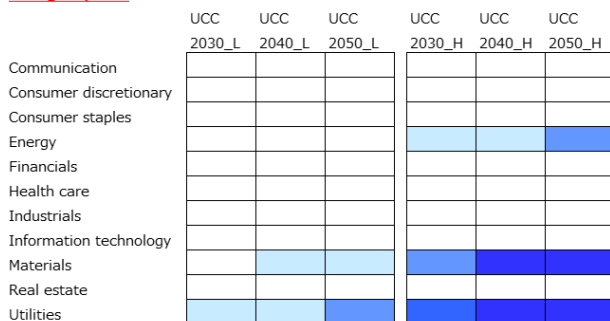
| | UCC 2030_L | UCC 2040_L | UCC 2050_L | UCC 2030_H | UCC 2040_H | UCC 2050_H |
|---|---|---|---|---|---|---|
| Communication | | | | | | |
| Consumer discretionary | | | | | | |
| Consumer staples | | | | | | |
| Energy | | | | | | |
| Financials | | | | | | |
| Health care | | | | | | |
| Industrials | | | | | | |
| Information technology | | | | | | |
| Materials | | | | | | |
| Real estate | | | | | | |
| Utilities | | | | | | |